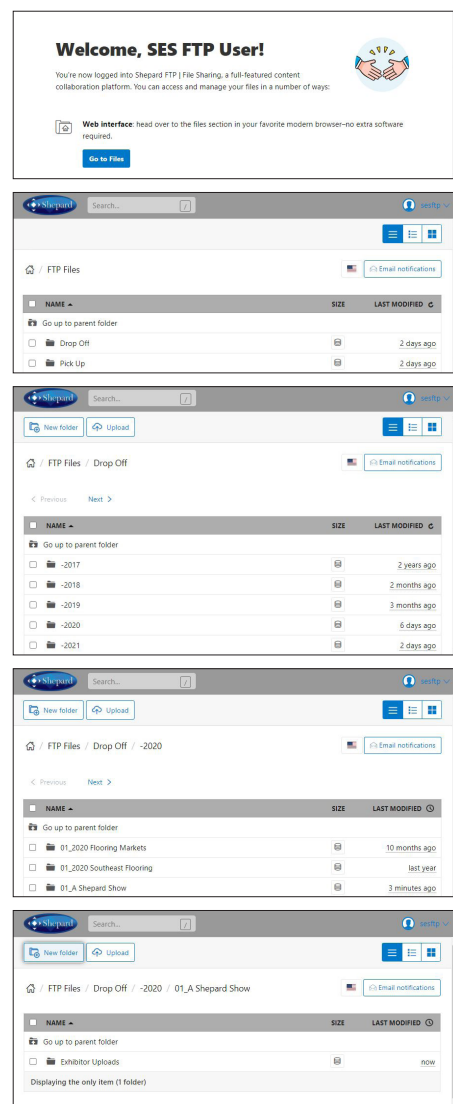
Welcome, SES FTP User!

You're now logged into Shepard FTP | File Sharing, a full-featured content collaboration platform. You can access and manage your files in a number of ways:

Web interface: head over to the files section in your favorite modern browser–no extra software required.

Go to Files

Shepard Search... / sesftp

FTP Files

Email notifications

| NAME ▲ | SIZE | LAST MODIFIED |
|---|---|---|
| Go up to parent folder | | |
| Drop Off | | 2 days ago |
| Pick Up | | 2 days ago |

Shepard Search... / sesftp

New folder Upload

FTP Files / Drop Off

Email notifications

< Previous Next >

| NAME ▲ | SIZE | LAST MODIFIED |
|---|---|---|
| Go up to parent folder | | |
| -2017 | | 2 years ago |
| -2018 | | 2 months ago |
| -2019 | | 3 months ago |
| -2020 | | 6 days ago |
| -2021 | | 2 days ago |

Shepard Search... / sesftp

New folder Upload

FTP Files / Drop Off / -2020

Email notifications

< Previous Next >

| NAME ▲ | SIZE | LAST MODIFIED |
|---|---|---|
| Go up to parent folder | | |
| 01_2020 Flooring Markets | | 10 months ago |
| 01_2020 Southeast Flooring | | last year |
| 01_A Shepard Show | | 3 minutes ago |

Shepard Search... / sesftp

New folder Upload

FTP Files / Drop Off / -2020 / 01_A Shepard Show

Email notifications

| NAME ▲ | SIZE | LAST MODIFIED |
|---|---|---|
| Go up to parent folder | | |
| Exhibitor Uploads | | now |

Displaying the only item (1 folder)